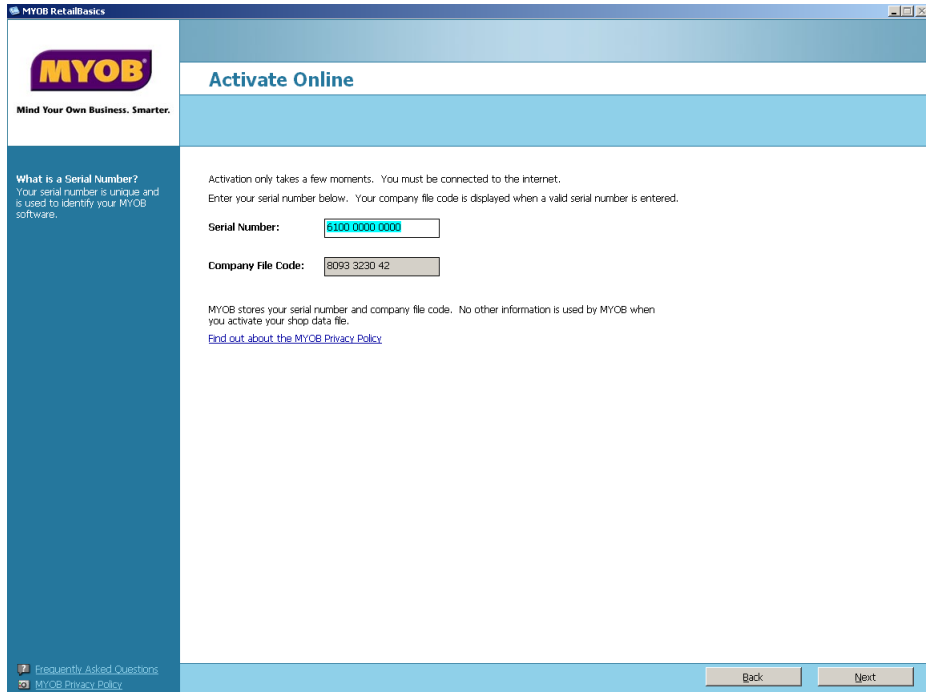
MYOB RetailBasics

MYOB

Mind Your Own Business. Smarter.

Activate Online

What is a Serial Number?
Your serial number is unique and is used to identify your MYOB software.

Activation only takes a few moments. You must be connected to the internet.

Enter your serial number below. Your company file code is displayed when a valid serial number is entered.

Serial Number: 6100 0000 0000

Company File Code: 8093 3230 42

MYOB stores your serial number and company file code. No other information is used by MYOB when you activate your shop data file.

Find out about the MYOB Privacy Policy

Frequently Asked Questions
MYOB Privacy Policy

Back

Next